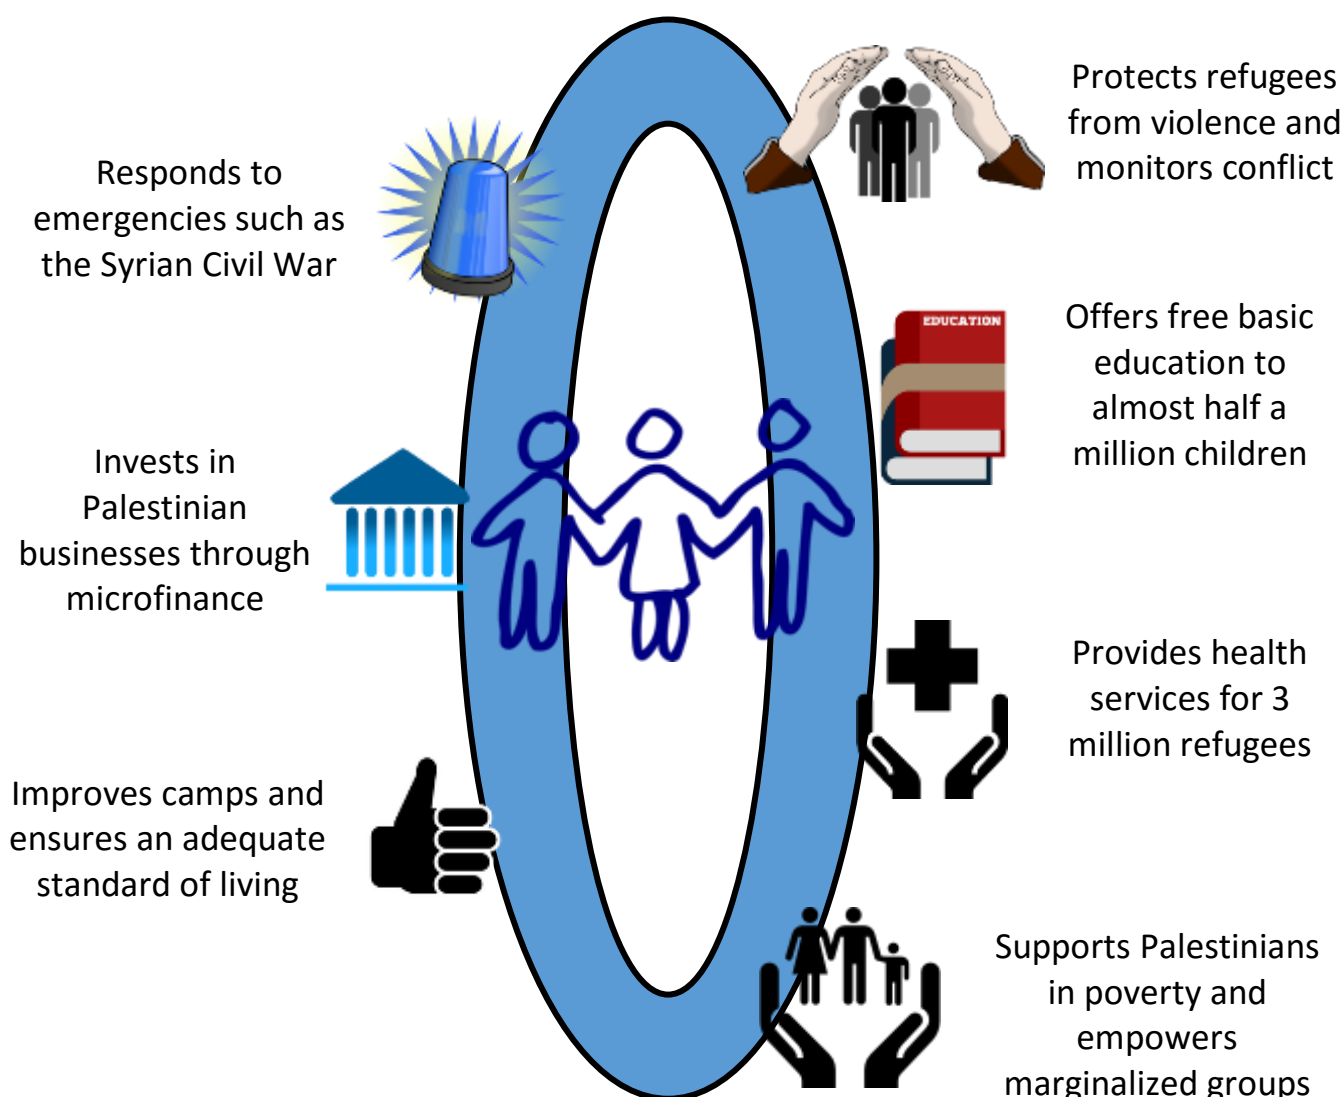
Protects refugees from violence and monitors conflict

Responds to emergencies such as the Syrian Civil War

EDUCATION

Offers free basic education to almost half a million children

Invests in Palestinian businesses through microfinance

Provides health services for 3 million refugees

Improves camps and ensures an adequate standard of living

Supports Palestinians in poverty and empowers marginalized groups